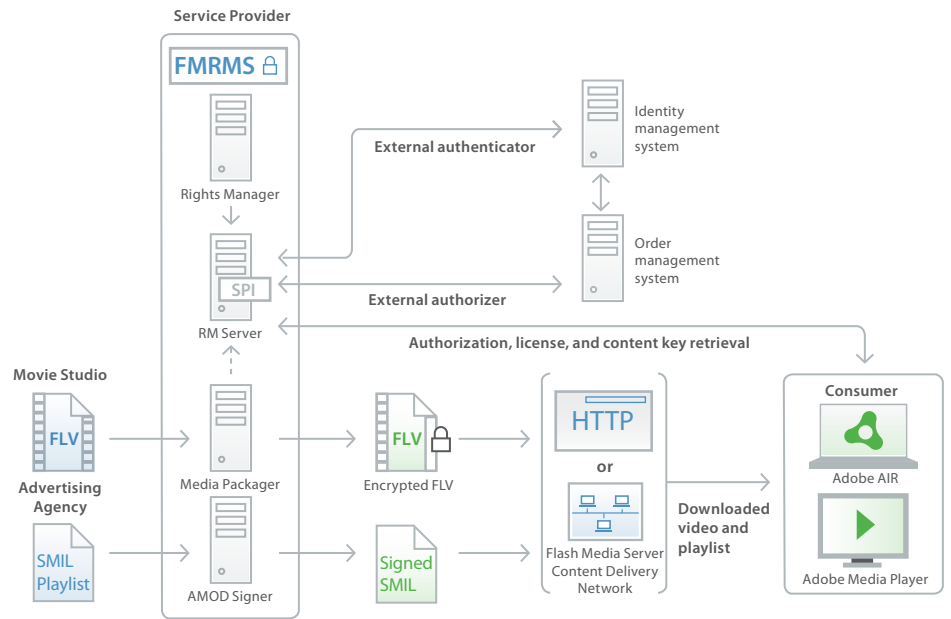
Service Provider

FMRMS

Rights Manager

SPI

RM Server

Media Packager

AMOD Signer

External authenticator

Identity management system

Order management system

External authorizer

Authorization, license, and content key retrieval

Movie Studio

FLV

Advertising Agency

SMIL Playlist

FLV

Encrypted FLV

Signed SMIL

HTTP

or

Flash Media Server Content Delivery Network

Downloaded video and playlist

Consumer

Adobe AIR

Adobe Media Player